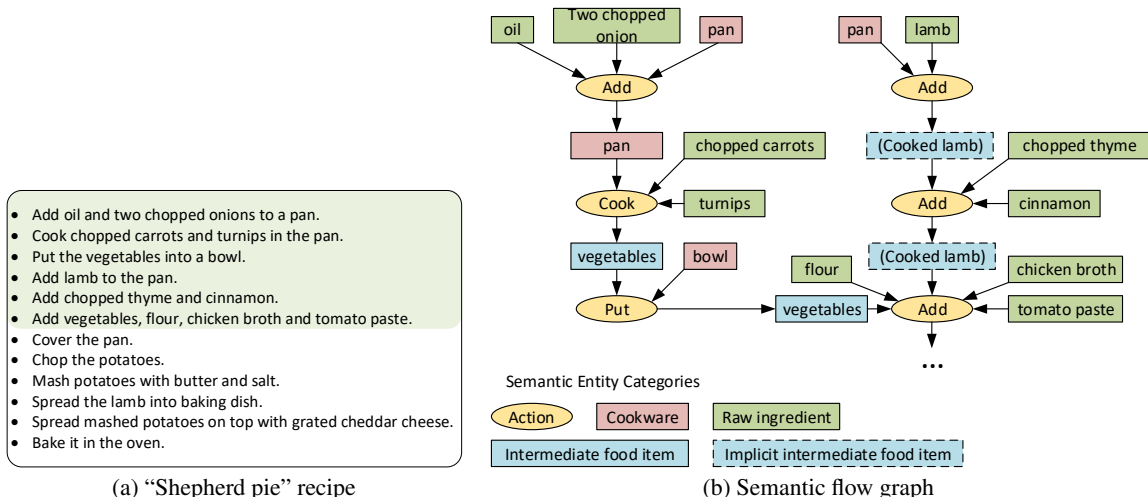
- Add oil and two chopped onions to a pan.
- Cook chopped carrots and turnips in the pan.
- Put the vegetables into a bowl.
- Add lamb to the pan.
- Add chopped thyme and cinnamon.
- Add vegetables, flour, chicken broth and tomato paste.
- Cover the pan.
- Chop the potatoes.
- Mash potatoes with butter and salt.
- Spread the lamb into baking dish.
- Spread mashed potatoes on top with grated cheddar cheese.
- Bake it in the oven.

(a) "Shepherd pie" recipe

oil
Two chopped onion
pan
Add
pan
chopped carrots
Cook
turnips
vegetables
bowl
Put
vegetables

pan
lamb
Add
(Cooked lamb)
chopped thyme
Add
cinnamon
(Cooked lamb)
flour
chicken broth
Add
tomato paste
...

Semantic Entity Categories
Action
Cookware
Raw ingredient
Intermediate food item
Implicit intermediate food item

(b) Semantic flow graph